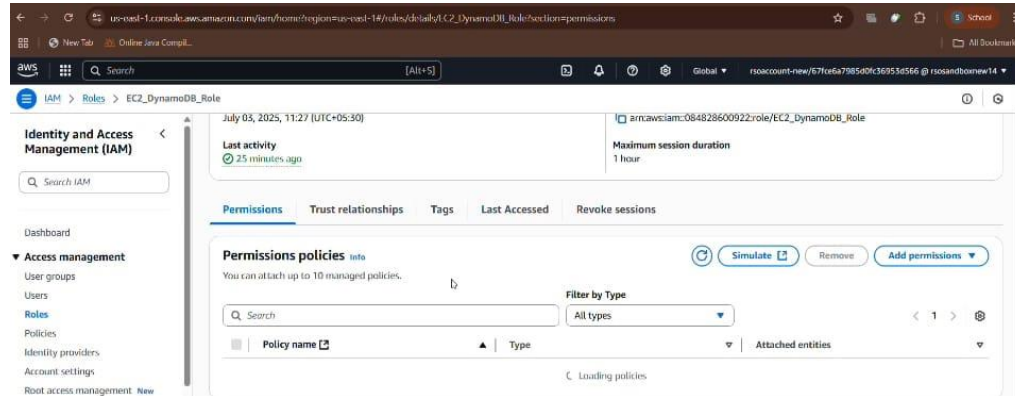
us-east-1.console.aws.amazon.com/iam/home?region=us-east-1#/roles/details/EC2_DynamoDB_Role?section=permissions

School

New Tab Online Java Compil...

All Bookmarks

aws

Search

[Alt+S]

Global ▼

rsoaccount-new/67fce6a7985d0fc36953d566 @ rsosandboxnew14 ▼

IAM > Roles > EC2_DynamoDB_Role

Identity and Access Management (IAM)

Search IAM

Dashboard

▼ Access management

User groups

Users

Roles

Policies

Identity providers

Account settings

Root access management New

July 03, 2025, 11:27 (UTC+05:30)

arn:aws:iam::084828600922:role/EC2_DynamoDB_Role

Last activity

25 minutes ago

Maximum session duration

1 hour

Permissions

Trust relationships

Tags

Last Accessed

Revoke sessions

Permissions policies Info

You can attach up to 10 managed policies.

Simulate

Remove

Add permissions ▼

Filter by Type

Search

All types

1

Policy name

Type

Attached entities

Loading policies